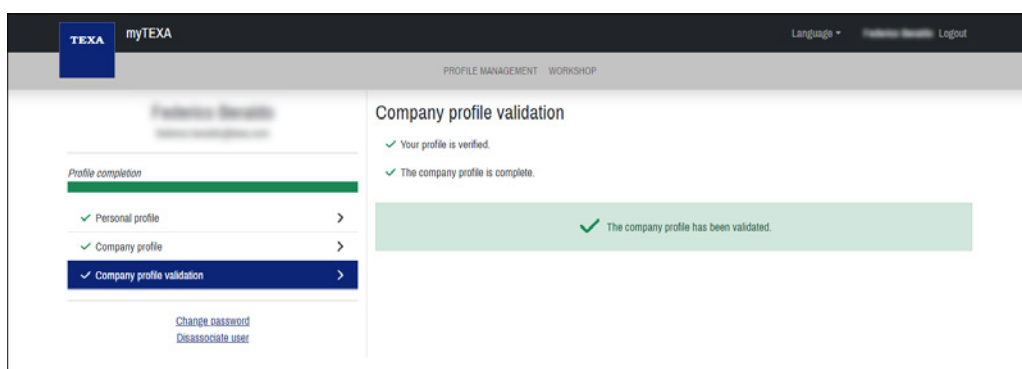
TEXA myTEXA

Language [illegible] Logout

PROFILE MANAGEMENT WORKSHOP

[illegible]
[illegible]

Profile completion

✓ Personal profile >

✓ Company profile >

✓ Company profile validation >

Change password
Disassociate user

Company profile validation

✓ Your profile is verified.

✓ The company profile is complete.

✓ The company profile has been validated.